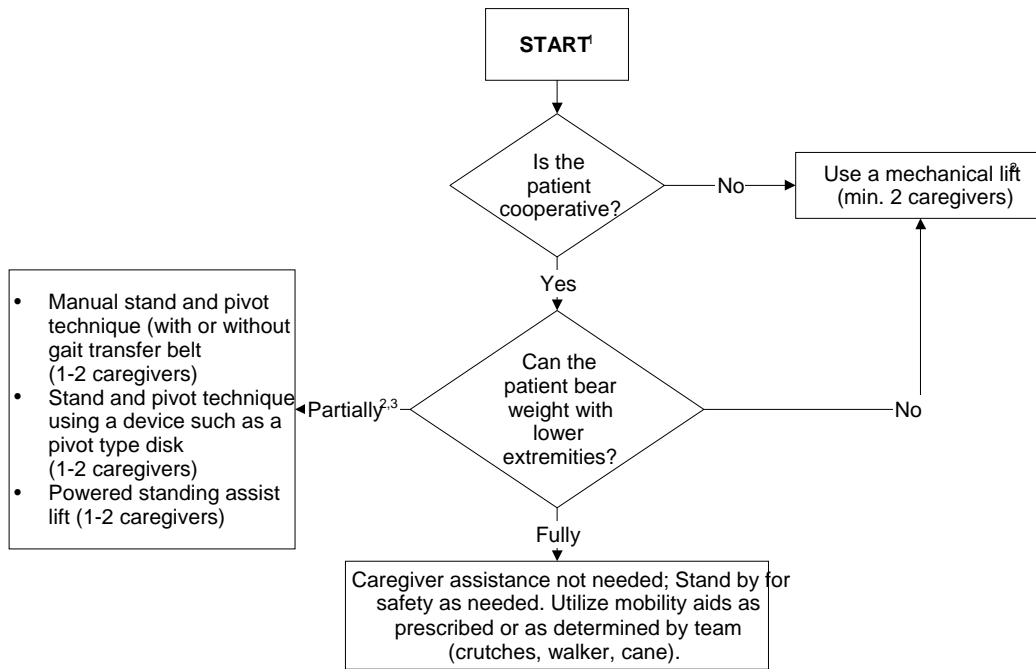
START$^1$

Is the patient cooperative?

No

Use a mechanical lift$^2$ (min. 2 caregivers)

Yes

- Manual stand and pivot technique (with or without gait transfer belt (1-2 caregivers)
- Stand and pivot technique using a device such as a pivot type disk (1-2 caregivers)
- Powered standing assist lift (1-2 caregivers)

Partially$^{2,3}$

Can the patient bear weight with lower extremities?

No

Fully

Caregiver assistance not needed; Stand by for safety as needed. Utilize mobility aids as prescribed or as determined by team (crutches, walker, cane).